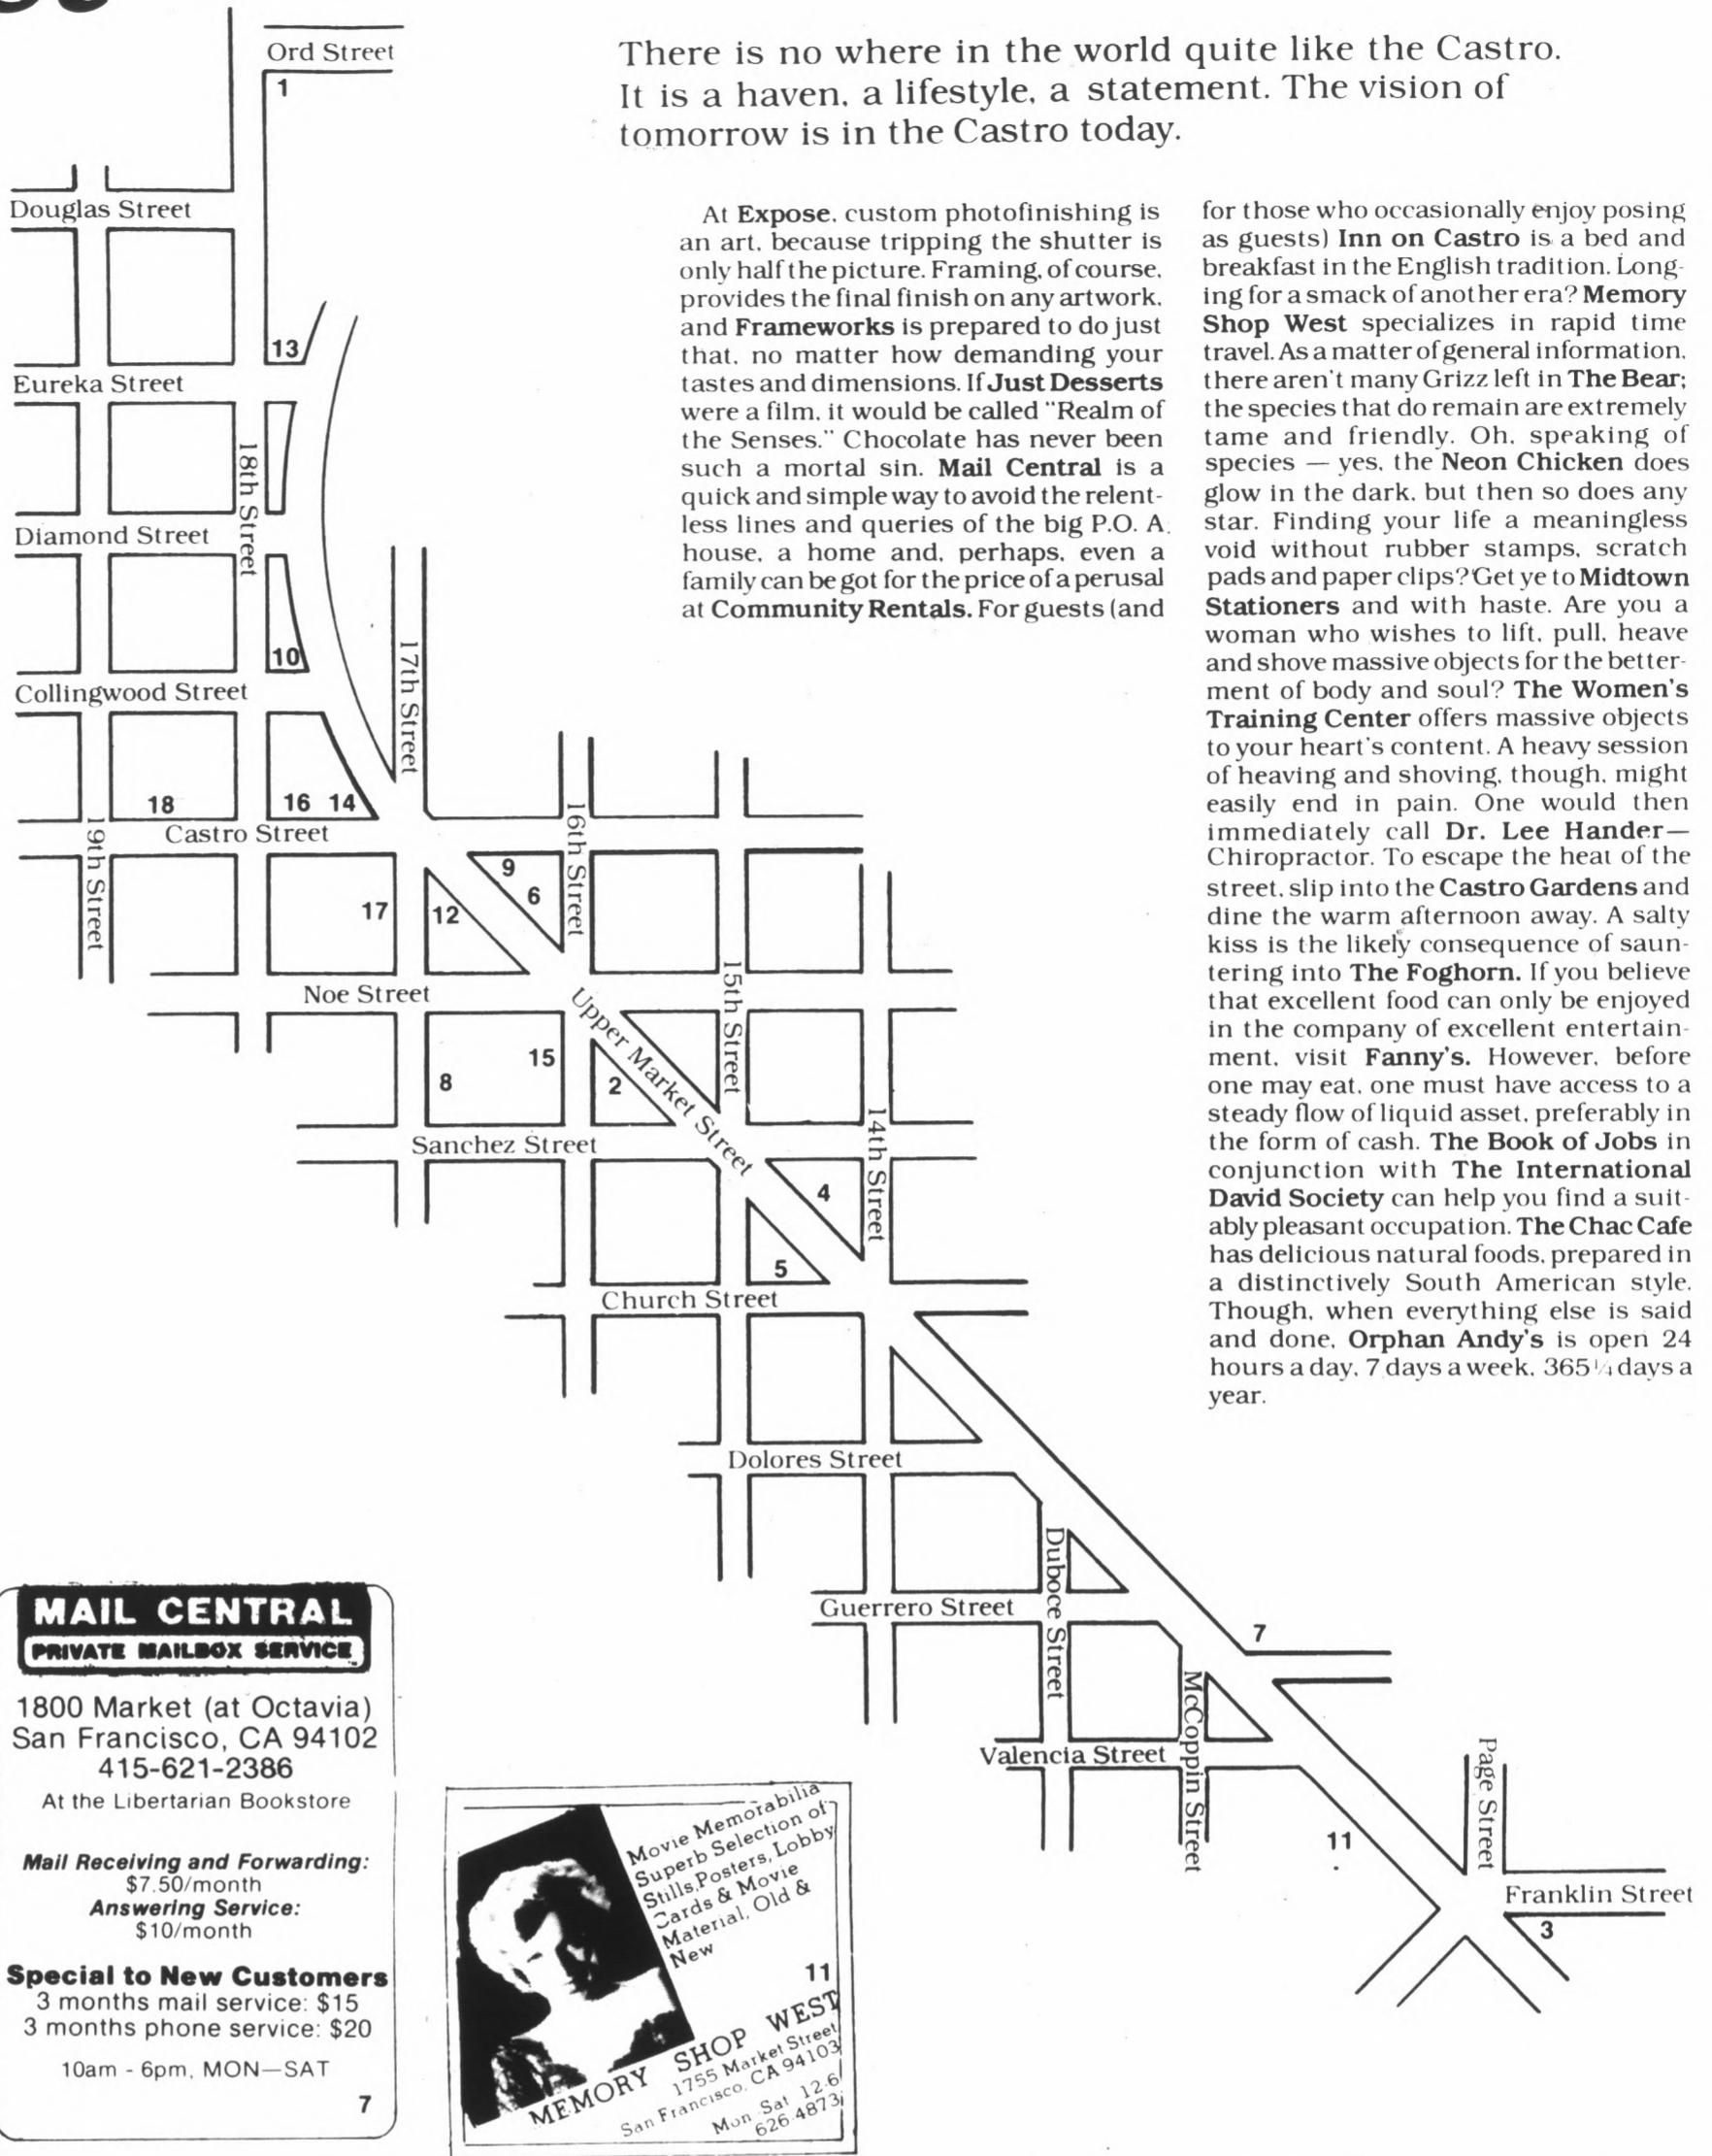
There is no where in the world quite like the Castro. It is a haven, a lifestyle, a statement. The vision of tomorrow is in the Castro today.

At **Expose**, custom photofinishing is an art, because tripping the shutter is only half the picture. Framing, of course, provides the final finish on any artwork, and **Frameworks** is prepared to do just that, no matter how demanding your tastes and dimensions. If **Just Desserts** were a film, it would be called "Realm of the Senses." Chocolate has never been such a mortal sin. **Mail Central** is a quick and simple way to avoid the relentless lines and queries of the big P.O. A house, a home and, perhaps, even a family can be got for the price of a perusal at **Community Rentals.** For guests (and for those who occasionally enjoy posing as guests) **Inn on Castro** is a bed and breakfast in the English tradition. Longing for a smack of another era? **Memory Shop West** specializes in rapid time travel. As a matter of general information, there aren't many Grizz left in **The Bear;** the species that do remain are extremely tame and friendly. Oh, speaking of species — yes, the **Neon Chicken** does glow in the dark, but then so does any star. Finding your life a meaningless void without rubber stamps, scratch pads and paper clips? Get ye to **Midtown Stationers** and with haste. Are you a woman who wishes to lift, pull, heave and shove massive objects for the betterment of body and soul? **The Women's Training Center** offers massive objects to your heart's content. A heavy session of heaving and shoving, though, might easily end in pain. One would then immediately call **Dr. Lee Hander**— Chiropractor. To escape the heat of the street, slip into the **Castro Gardens** and dine the warm afternoon away. A salty kiss is the likely consequence of sauntering into **The Foghorn.** If you believe that excellent food can only be enjoyed in the company of excellent entertainment, visit **Fanny's.** However, before one may eat, one must have access to a steady flow of liquid asset, preferably in the form of cash. **The Book of Jobs** in conjunction with **The International David Society** can help you find a suitably pleasant occupation. **The Chac Cafe** has delicious natural foods, prepared in a distinctively South American style. Though, when everything else is said and done, **Orphan Andy's** is open 24 hours a day, 7 days a week, 365¼ days a year.

Ord Street
1
Douglas Street
13
Eureka Street
18th Street
Diamond Street
10
17th Street
Collingwood Street
18
16 14
Castro Street
19th Street
16th Street
9
6
17
12
Noe Street
15th Street
Upper Market Street
15
8
2
14th Street
Sanchez Street
4
5
Church Street
Dolores Street
Duboce Street
Guerrero Street
7
McCoppin Street
Valencia Street
11
Page Street
Franklin Street
3

MAIL CENTRAL
PRIVATE MAILBOX SERVICE
1800 Market (at Octavia)
San Francisco, CA 94102
415-621-2386
At the Libertarian Bookstore
Mail Receiving and Forwarding:
$7.50/month
Answering Service:
$10/month
Special to New Customers
3 months mail service: $15
3 months phone service: $20
10am - 6pm, MON—SAT
7

Movie Memorabilia
Superb Selection of
Stills, Posters, Lobby
Cards & Movie
Material, Old &
New
11
MEMORY SHOP WEST
1755 Market Street
San Francisco, CA 94103
Mon Sat 12-6
626-4873